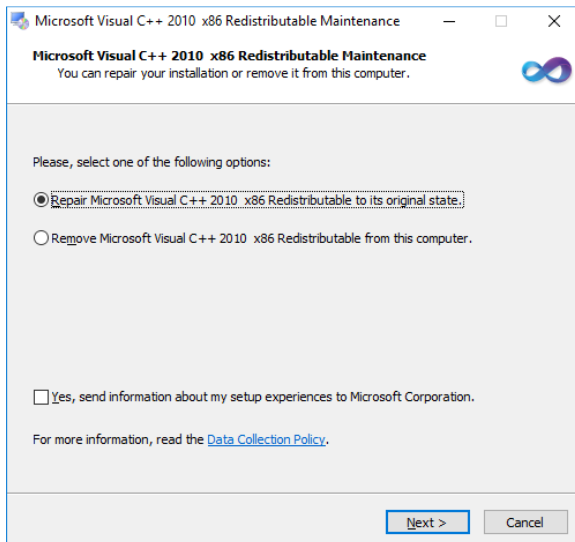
Microsoft Visual C++ 2010 x86 Redistributable Maintenance

Microsoft Visual C++ 2010 x86 Redistributable Maintenance
You can repair your installation or remove it from this computer.

Please, select one of the following options:

Repair Microsoft Visual C++ 2010 x86 Redistributable to its original state.

Remove Microsoft Visual C++ 2010 x86 Redistributable from this computer.

Yes, send information about my setup experiences to Microsoft Corporation.

For more information, read the Data Collection Policy.

Next >
Cancel